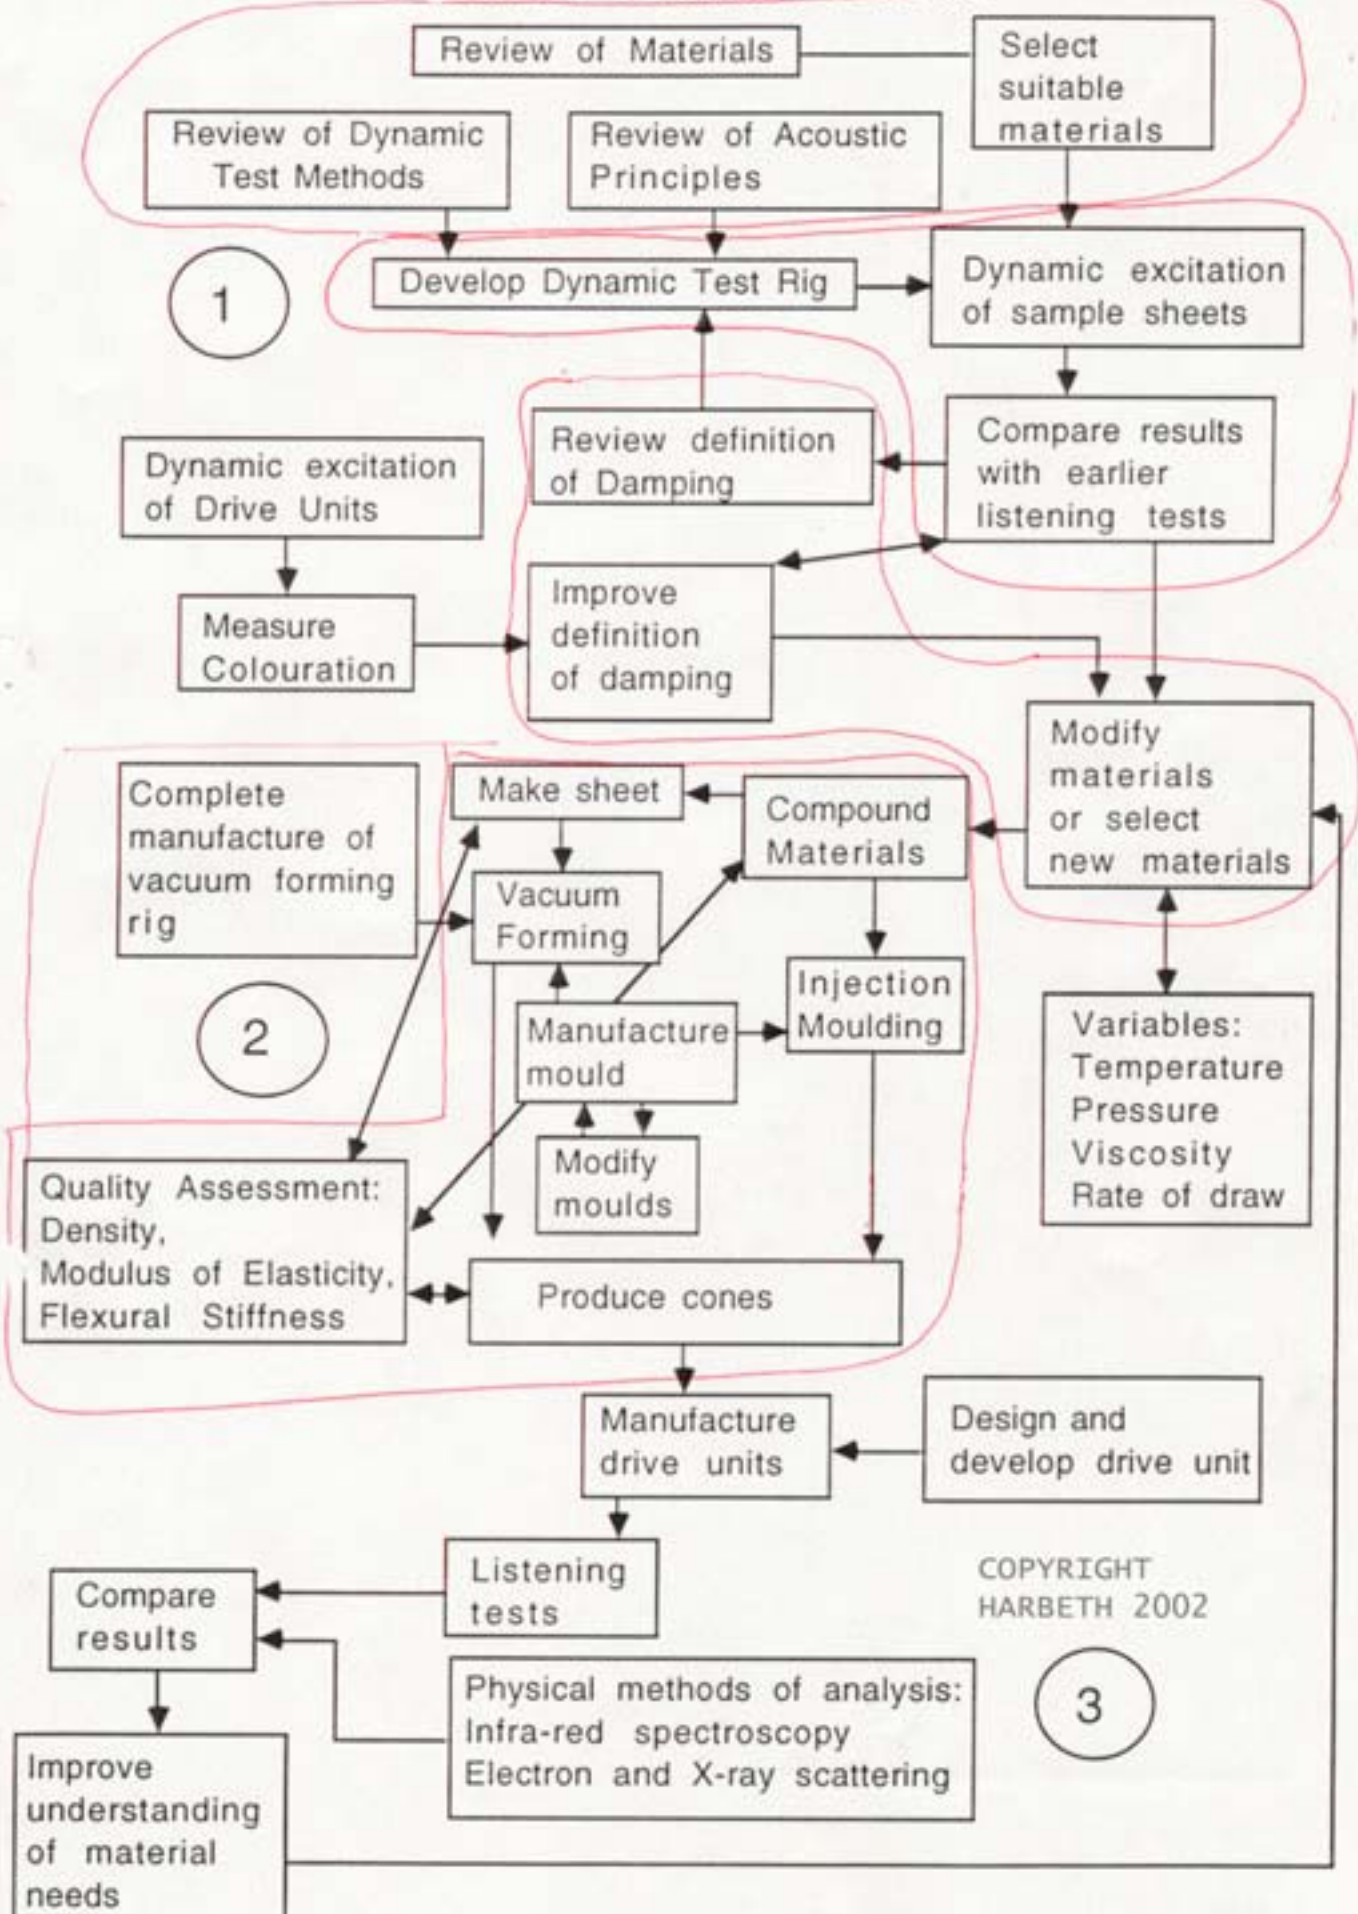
Review of Materials

Select suitable materials

Review of Dynamic Test Methods

Review of Acoustic Principles

1

Develop Dynamic Test Rig

Dynamic excitation of sample sheets

Review definition of Damping

Compare results with earlier listening tests

Dynamic excitation of Drive Units

Measure Colouration

Improve definition of damping

Modify materials or select new materials

Complete manufacture of vacuum forming rig

Make sheet

Compound Materials

Vacuum Forming

Injection Moulding

2

Manufacture mould

Variables: Temperature Pressure Viscosity Rate of draw

Modify moulds

Quality Assessment: Density, Modulus of Elasticity, Flexural Stiffness

Produce cones

Manufacture drive units

Design and develop drive unit

Listening tests

COPYRIGHT HARBETH 2002

Compare results

Physical methods of analysis: Infra-red spectroscopy Electron and X-ray scattering

3

Improve understanding of material needs